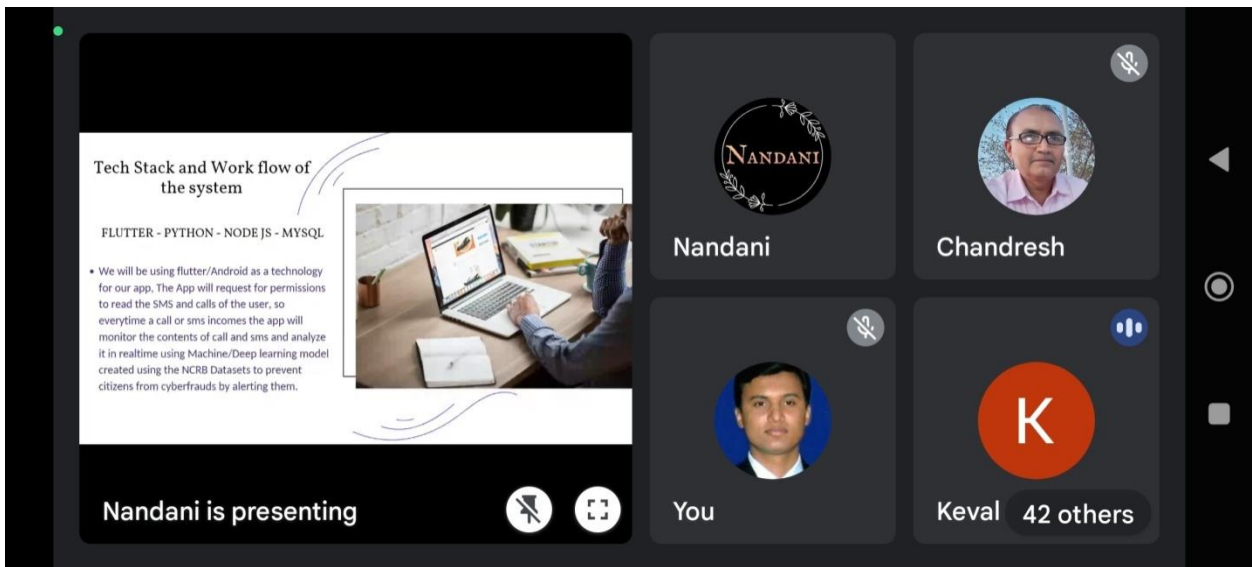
Tech Stack and Work flow of the system

FLUTTER - PYTHON - NODE JS - MYSQL

• We will be using flutter/Android as a technology for our app. The App will request for permissions to read the SMS and calls of the user, so everytime a call or sms incomes the app will monitor the contents of call and sms and analyze it in realtime using Machine/Deep learning model created using the NCRB Datasets to prevent citizens from cyberfrauds by alerting them.

Nandani is presenting

NANDANI

Nandani

Chandresh

You

K

Keval

42 others